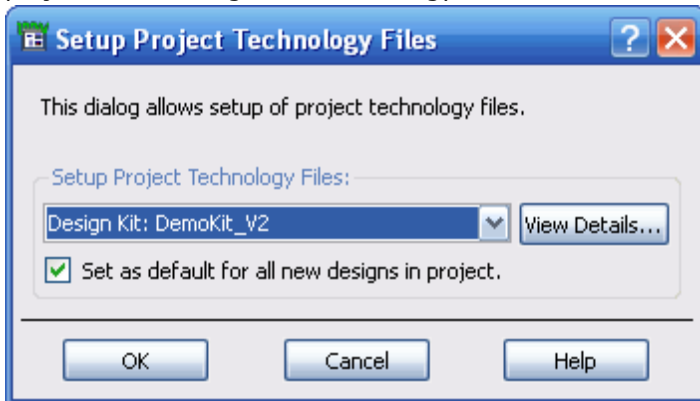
Setup Project Technology Files

This dialog allows setup of project technology files.

Setup Project Technology Files:

Design Kit: DemoKit_V2

View Details...

Set as default for all new designs in project.

OK

Cancel

Help